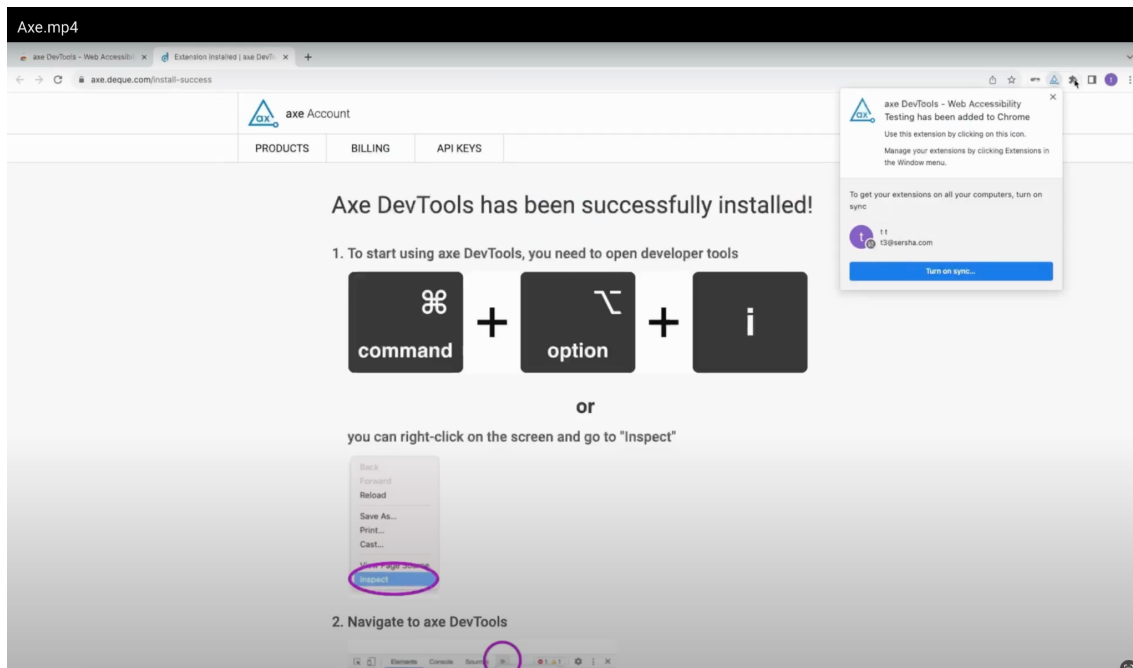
Axe.mp4

axe DevTools - Web Accessibili ×
Extension Installed | axe DevTo ×
+

axe.deque.com/install-success

ax axe Account

PRODUCTS
BILLING
API KEYS

axe DevTools - Web Accessibility Testing has been added to Chrome

Use this extension by clicking on this icon.

Manage your extensions by clicking Extensions in the Window menu.

To get your extensions on all your computers, turn on sync

t t
t3@sersha.com

Turn on sync...

Axe DevTools has been successfully installed!

1. To start using axe DevTools, you need to open developer tools

⌘ command + ⌥ option + i

or

you can right-click on the screen and go to "Inspect"

Back
Forward
Reload

Save As...
Print...
Cast...

View Page Source
Inspect

2. Navigate to axe DevTools

Elements Console Sources